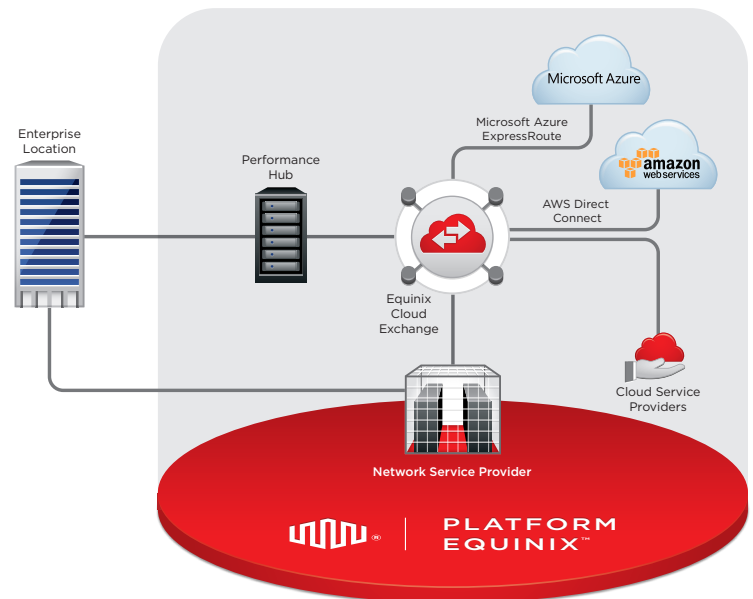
Microsoft Azure

Microsoft Azure ExpressRoute

amazon web services

AWS Direct Connect

Enterprise Location

Performance Hub

Equinix Cloud Exchange

Cloud Service Providers

Network Service Provider

® PLATFORM EQUINIX™